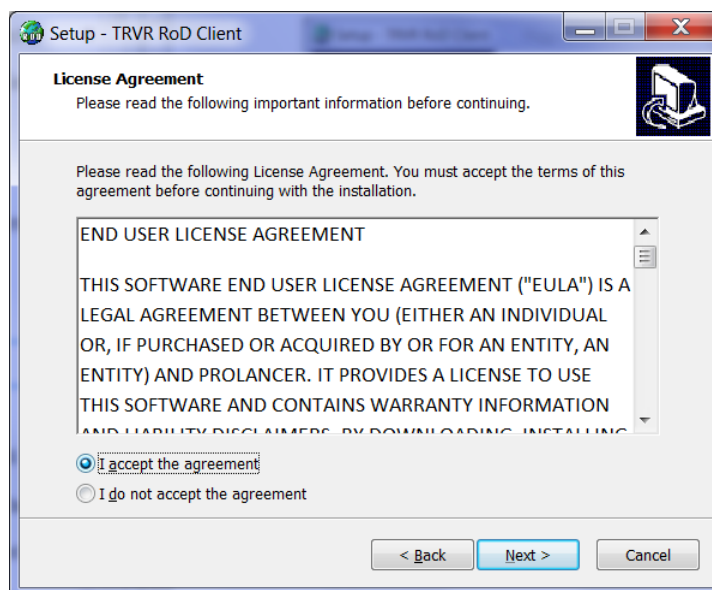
Setup - TRVR RoD Client

License Agreement
Please read the following important information before continuing.

Please read the following License Agreement. You must accept the terms of this agreement before continuing with the installation.

END USER LICENSE AGREEMENT

THIS SOFTWARE END USER LICENSE AGREEMENT ("EULA") IS A LEGAL AGREEMENT BETWEEN YOU (EITHER AN INDIVIDUAL OR, IF PURCHASED OR ACQUIRED BY OR FOR AN ENTITY, AN ENTITY) AND PROLANCER. IT PROVIDES A LICENSE TO USE THIS SOFTWARE AND CONTAINS WARRANTY INFORMATION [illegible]

I accept the agreement
I do not accept the agreement

< Back
Next >
Cancel